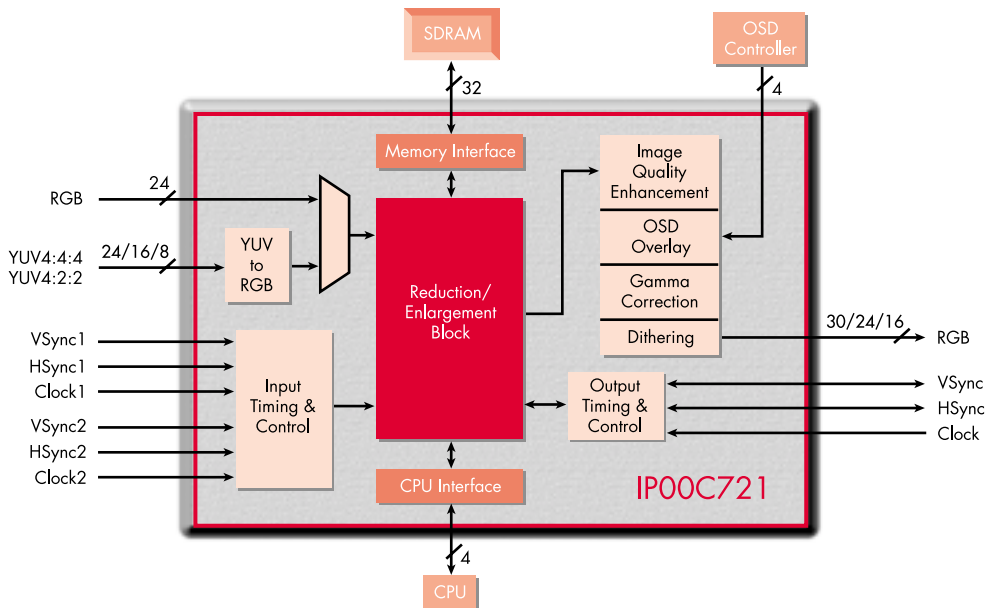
SDRAM

32

OSD Controller

4

Memory Interface

Image Quality Enhancement

OSD Overlay

Gamma Correction

Dithering

RGB

24

YUV4:4:4
YUV4:2:2

24/16/8

YUV to RGB

Reduction/ Enlargement Block

30/24/16

RGB

VSync1
HSync1
Clock1
VSync2
HSync2
Clock2

Input Timing & Control

Output Timing & Control

VSync
HSync
Clock

CPU Interface

IP00C721

4

CPU